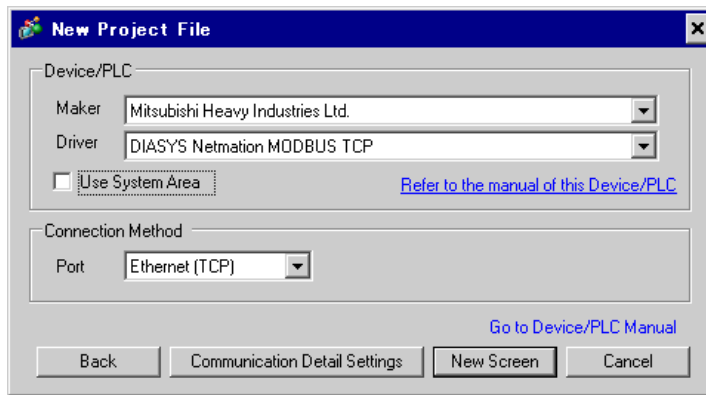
New Project File

Device/PLC

Maker Mitsubishi Heavy Industries Ltd.

Driver DIASYS Netmation MODBUS TCP

Use System Area

Refer to the manual of this Device/PLC

Connection Method

Port Ethernet (TCP)

Go to Device/PLC Manual

Back

Communication Detail Settings

New Screen

Cancel